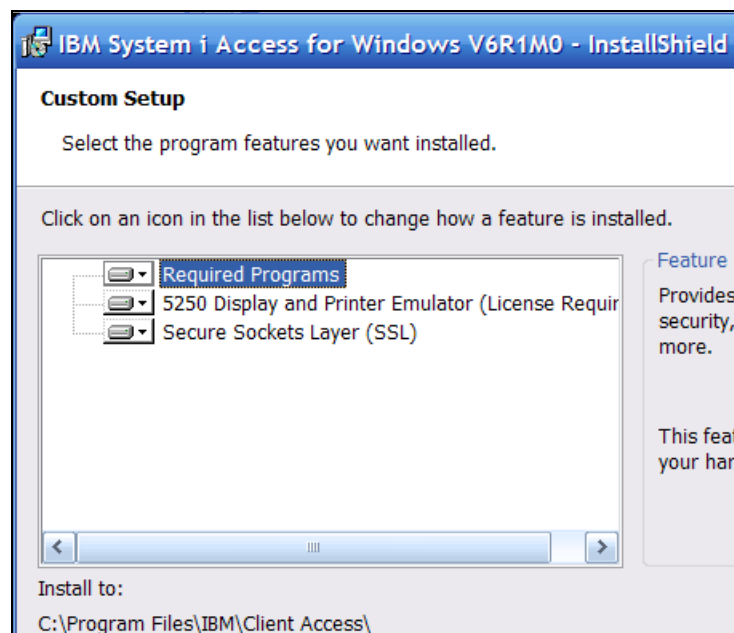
IBM System i Access for Windows V6R1M0 - InstallShield

Custom Setup

Select the program features you want installed.

Click on an icon in the list below to change how a feature is installed.

Required Programs
5250 Display and Printer Emulator (License Requir
Secure Sockets Layer (SSL)

Feature

Provides
security,
more.

This feat
your har

Install to:

C:\Program Files\IBM\Client Access\